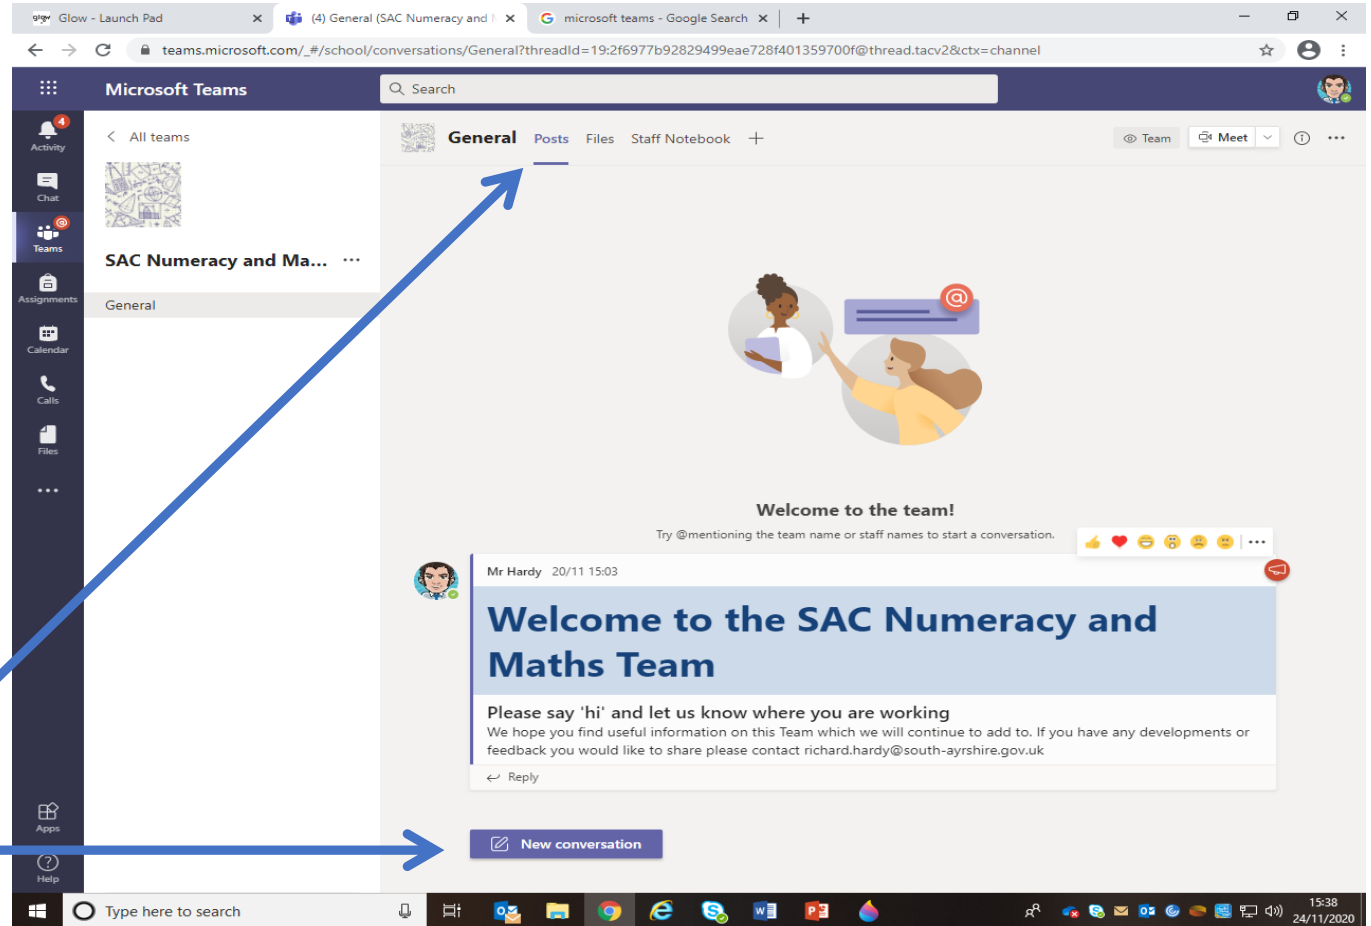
glow Glow - Launch Pad ×
(4) General (SAC Numeracy and ×
microsoft teams - Google Search ×
+

teams.microsoft.com/_#/school/conversations/General?threadId=19:2f6977b92829499eae728f401359700f@thread.tacv2&ctx=channel

Microsoft Teams
Search

4
Activity
Chat
Teams
Assignments
Calendar
Calls
Files
...
Apps
Help

All teams

SAC Numeracy and Ma... ...

General

General Posts Files Staff Notebook +

Team Meet

Welcome to the team!
Try @mentioning the team name or staff names to start a conversation.

Mr Hardy 20/11 15:03

Welcome to the SAC Numeracy and Maths Team

Please say 'hi' and let us know where you are working
We hope you find useful information on this Team which we will continue to add to. If you have any developments or feedback you would like to share please contact richard.hardy@south-ayrshire.gov.uk

Reply

New conversation

Type here to search

15:38
24/11/2020